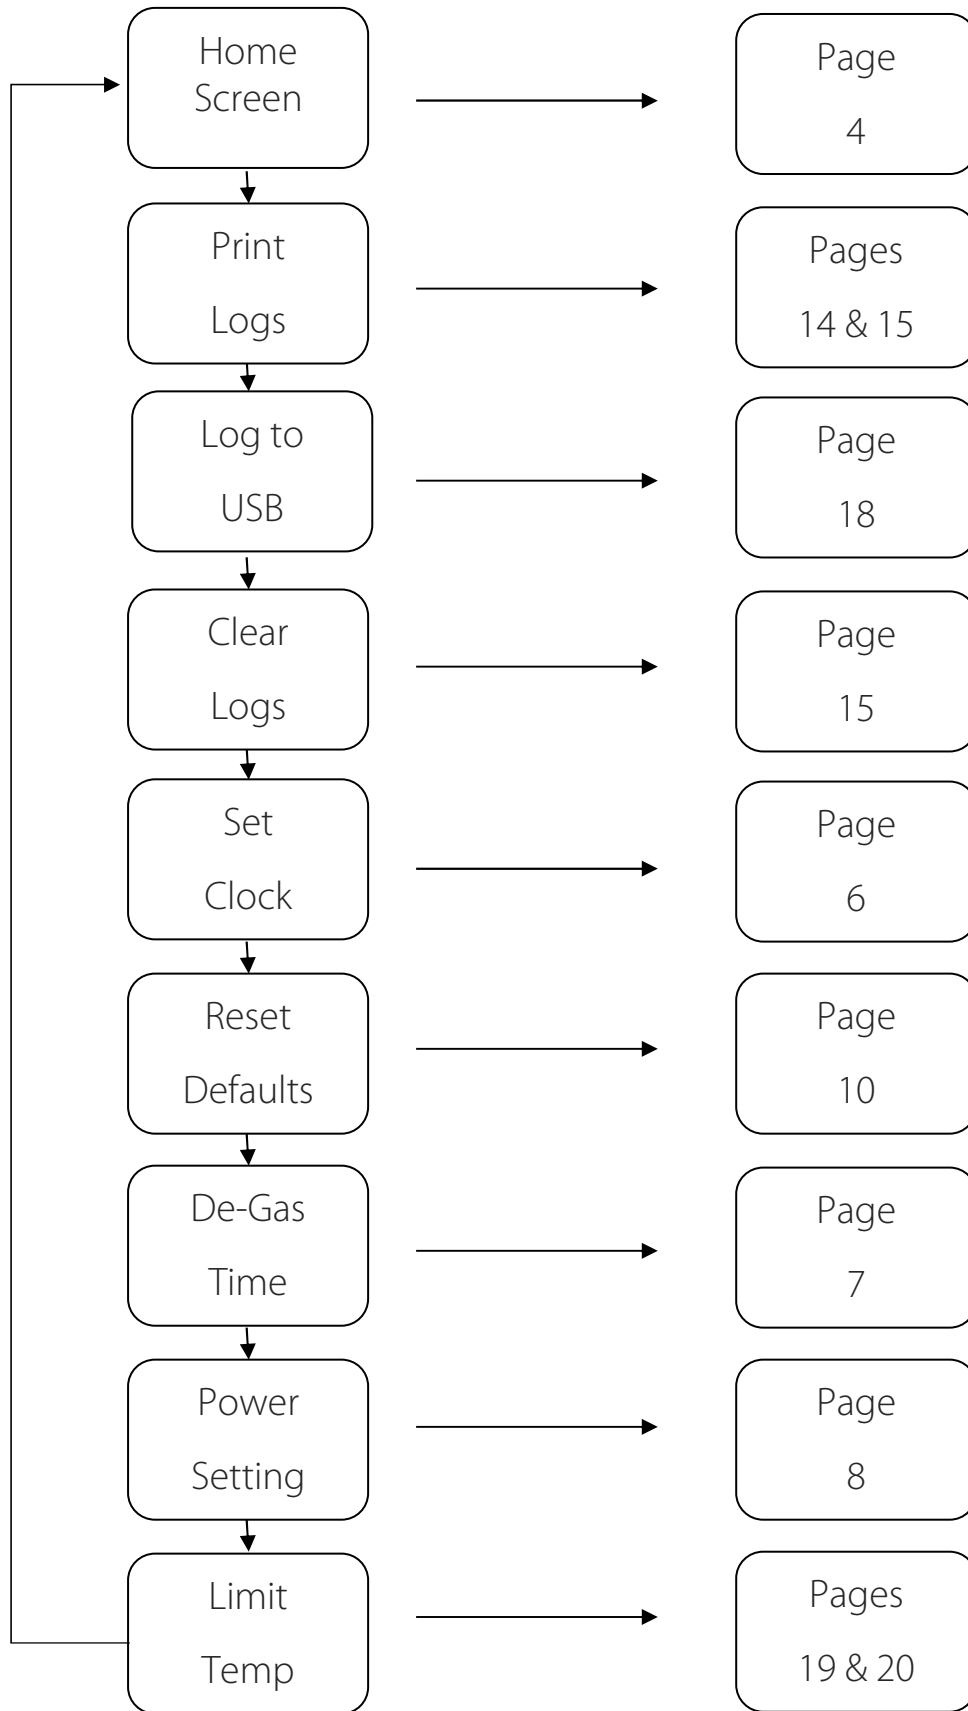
Home Screen

Page 4

Print Logs

Pages 14 & 15

Log to USB

Page 18

Clear Logs

Page 15

Set Clock

Page 6

Reset Defaults

Page 10

De-Gas Time

Page 7

Power Setting

Page 8

Limit Temp

Pages 19 & 20